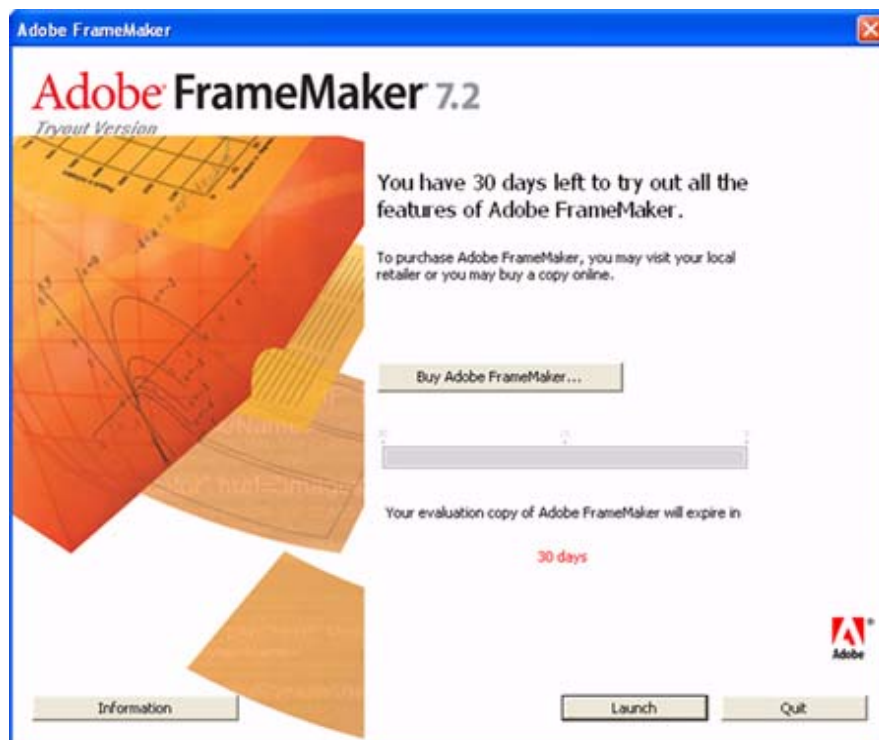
Adobe FrameMaker

Adobe FrameMaker 7.2

Tryout Version

You have 30 days left to try out all the features of Adobe FrameMaker.

To purchase Adobe FrameMaker, you may visit your local retailer or you may buy a copy online.

Buy Adobe FrameMaker...

Your evaluation copy of Adobe FrameMaker will expire in

30 days

Adobe

Information

Launch

Quit